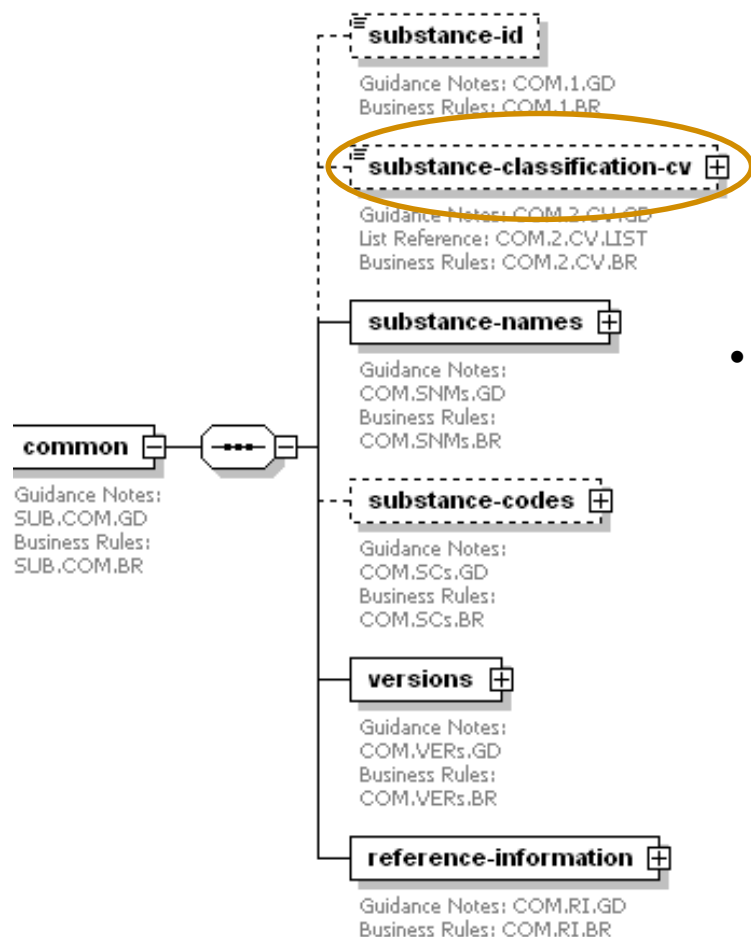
substance-id

Guidance Notes: COM.1.GD
Business Rules: COM.1.BR

substance-classification-cv

Guidance Notes: COM.2.CV.GD
List Reference: COM.2.CV.LIST
Business Rules: COM.2.CV.BR

substance-names

Guidance Notes:
COM.SNMs.GD
Business Rules:
COM.SNMs.BR

common

Guidance Notes:
SUB.COM.GD
Business Rules:
SUB.COM.BR

substance-codes

Guidance Notes:
COM.SCs.GD
Business Rules:
COM.SCs.BR

versions

Guidance Notes:
COM.VERs.GD
Business Rules:
COM.VERs.BR

reference-information

Guidance Notes: COM.RI.GD
Business Rules: COM.RI.BR